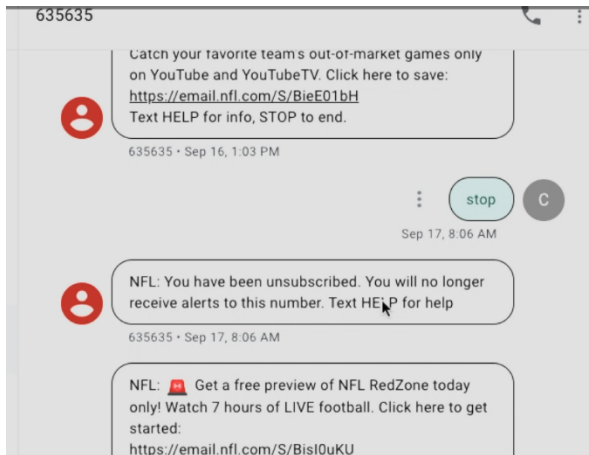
635635

Catch your favorite team's out-of-market games only on YouTube and YouTubeTV. Click here to save: https://email.nfl.com/S/BieE01bH
Text HELP for info, STOP to end.

635635 • Sep 16, 1:03 PM

stop

C

Sep 17, 8:06 AM

NFL: You have been unsubscribed. You will no longer receive alerts to this number. Text HELP for help

635635 • Sep 17, 8:06 AM

NFL: 🚨 Get a free preview of NFL RedZone today only! Watch 7 hours of LIVE football. Click here to get started:
https://email.nfl.com/S/BisI0uKU